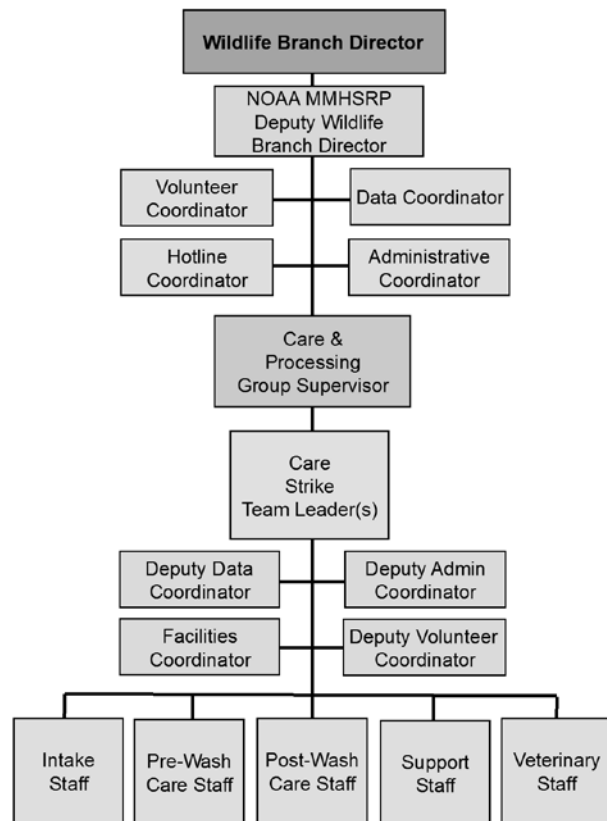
Wildlife Branch Director

NOAA MMHSRP Deputy Wildlife Branch Director

Volunteer Coordinator

Data Coordinator

Hotline Coordinator

Administrative Coordinator

Care & Processing Group Supervisor

Care Strike Team Leader(s)

Deputy Data Coordinator

Deputy Admin Coordinator

Facilities Coordinator

Deputy Volunteer Coordinator

Intake Staff

Pre-Wash Care Staff

Post-Wash Care Staff

Support Staff

Veterinary Staff